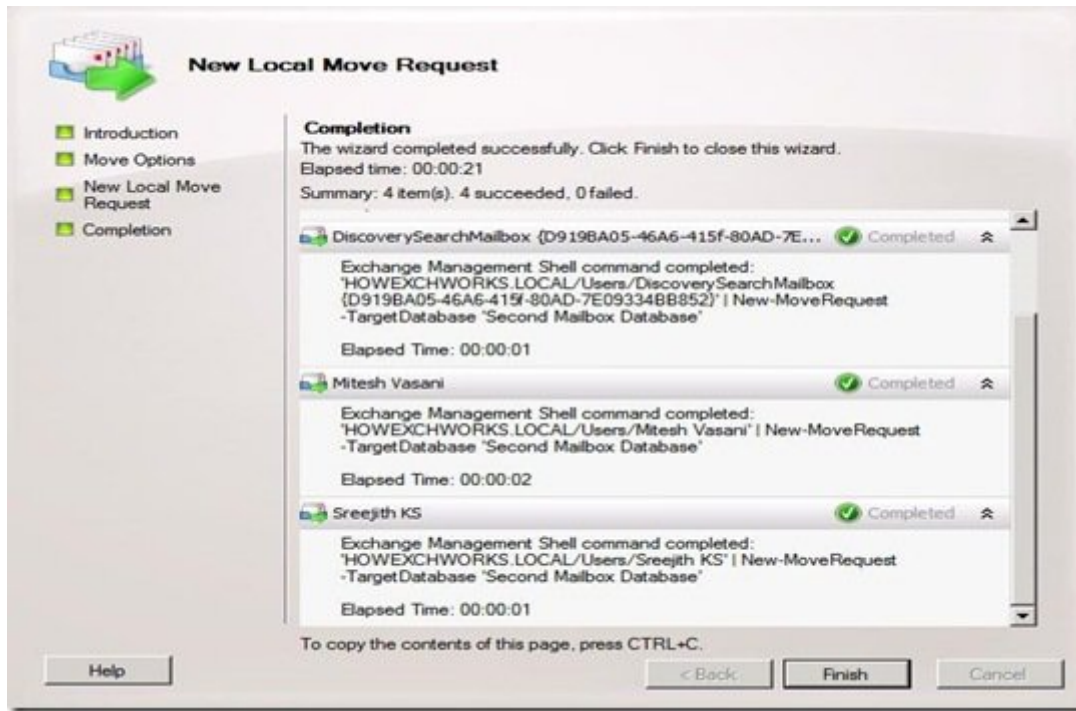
New Local Move Request

Introduction
Move Options
New Local Move Request
Completion

Completion
The wizard completed successfully. Click Finish to close this wizard.
Elapsed time: 00:00:21
Summary: 4 item(s). 4 succeeded, 0 failed.

DiscoverySearchMailbox {D919BA05-46A6-415f-80AD-7E... Completed

Exchange Management Shell command completed:
'HOWEXCHWORKS.LOCAL/Users/DiscoverySearchMailbox {D919BA05-46A6-415f-80AD-7E09334BB852}' | New-MoveRequest -TargetDatabase 'Second Mailbox Database'

Elapsed Time: 00:00:01

Mitesh Vasani Completed

Exchange Management Shell command completed:
'HOWEXCHWORKS.LOCAL/Users/Mitesh Vasani' | New-MoveRequest -TargetDatabase 'Second Mailbox Database'

Elapsed Time: 00:00:02

Sreejith KS Completed

Exchange Management Shell command completed:
'HOWEXCHWORKS.LOCAL/Users/Sreejith KS' | New-MoveRequest -TargetDatabase 'Second Mailbox Database'

Elapsed Time: 00:00:01

To copy the contents of this page, press CTRL+C.

Help
< Back
Finish
Cancel